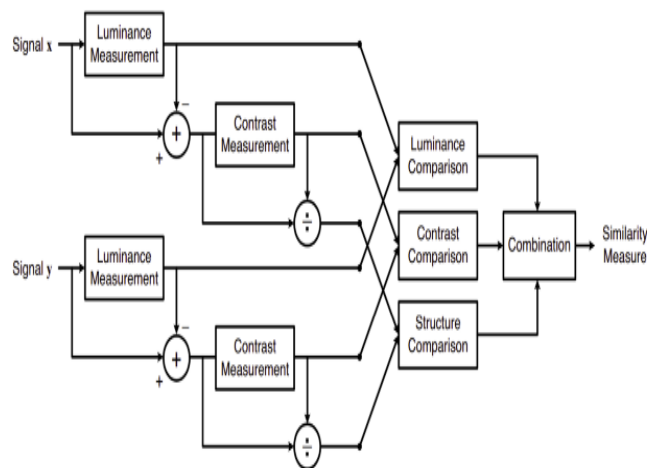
Signal x

Luminance Measurement

−

+

+

Contrast Measurement

÷

Signal y

Luminance Measurement

−

+

+

Contrast Measurement

÷

Luminance Comparison

Contrast Comparison

Structure Comparison

Combination

Similarity Measure